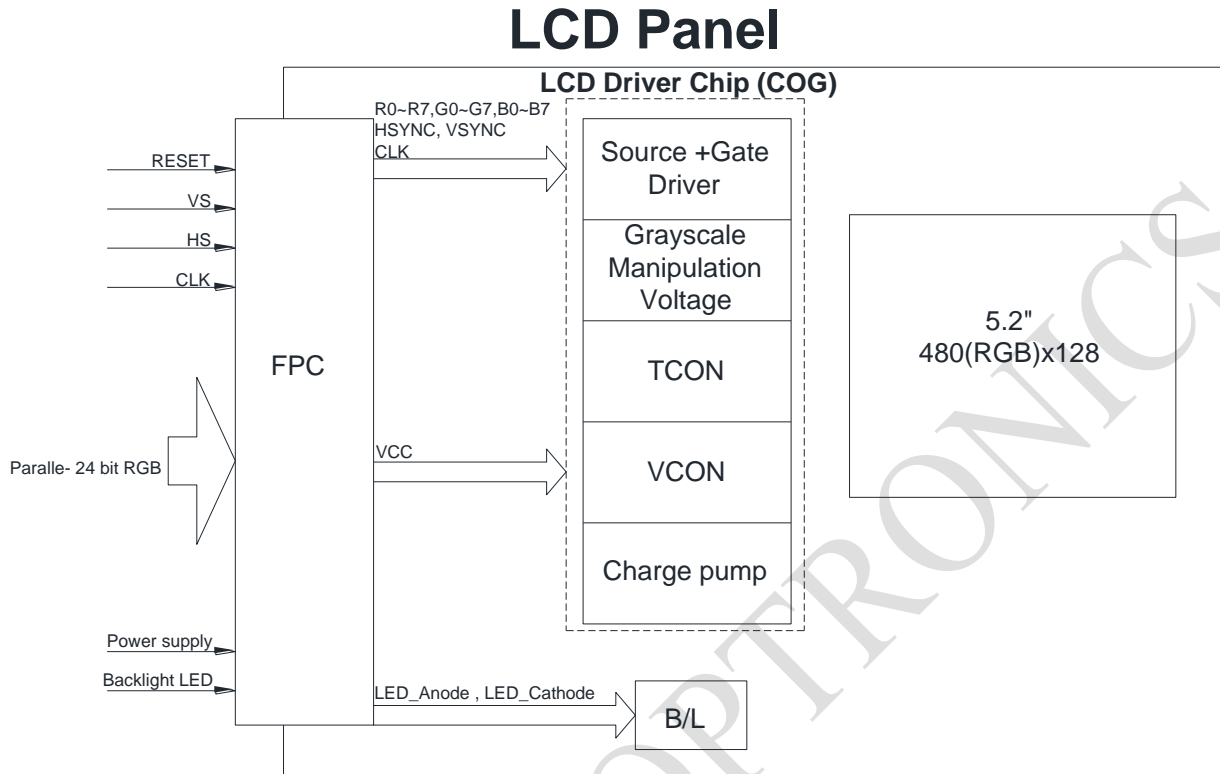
LCD Panel

LCD Driver Chip (COG)

R0~R7,G0~G7,B0~B7
HSYNC, VSYNC
CLK

RESET
VS
HS
CLK

FPC

Paralle- 24 bit RGB

VCC

Source +Gate Driver

Grayscale Manipulation Voltage

TCON

VCON

Charge pump

5.2"
480(RGB)x128

Power supply
Backlight LED

LED_Anode , LED_Cathode

B/L

OPTRONICS